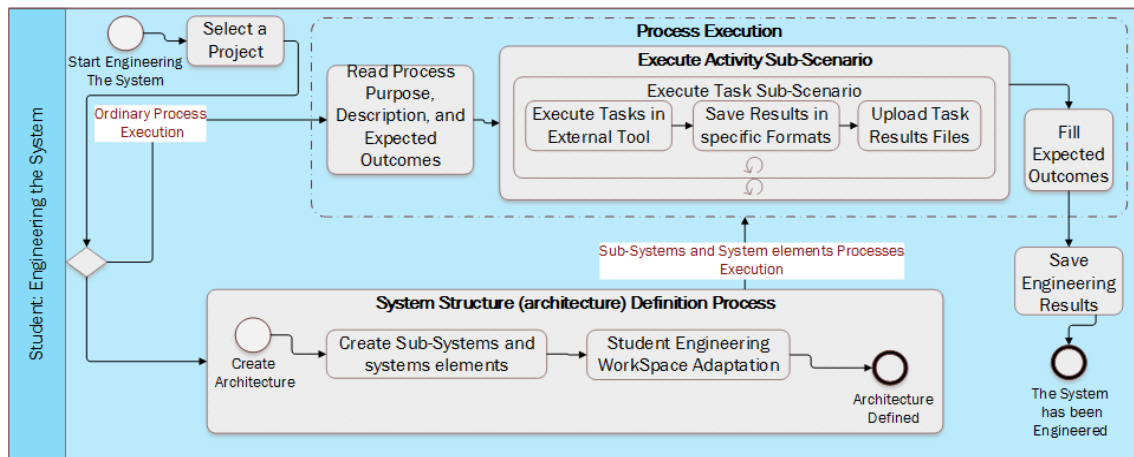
Student: Engineering the System

Start Engineering The System

Select a Project

Ordinary Process Execution

Process Execution

Read Process Purpose, Description, and Expected Outcomes

Execute Activity Sub-Scenario

Execute Task Sub-Scenario

Execute Tasks in External Tool

Save Results in specific Formats

Upload Task Results Files

Fill Expected Outcomes

Save Engineering Results

The System has been Engineered

Sub-Systems and System elements Processes Execution

System Structure (architecture) Definition Process

Create Architecture

Create Sub-Systems and systems elements

Student Engineering WorkSpace Adaptation

Architecture Defined